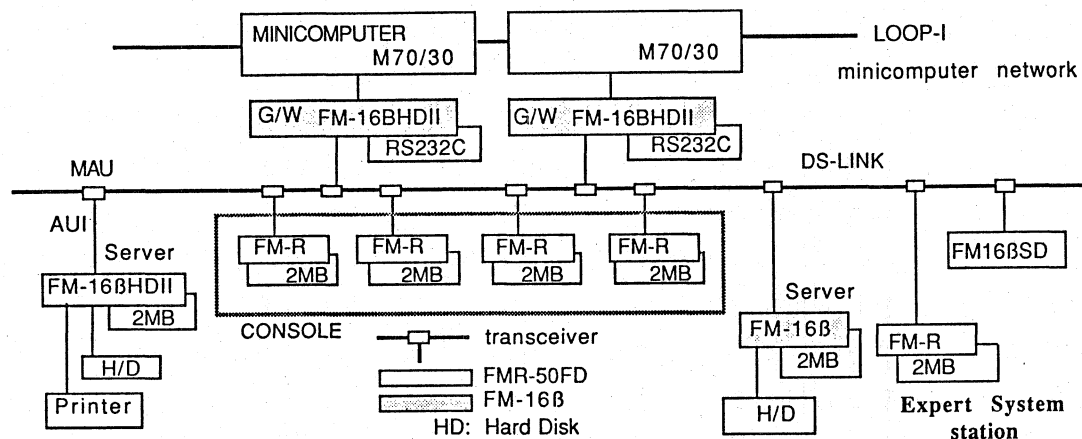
MINICOMPUTER
M70/30

M70/30

LOOP-I
minicomputer network

G/W FM-16BHDII
RS232C

G/W FM-16BHDII
RS232C

MAU

DS-LINK

AUI

Server
FM-16ßHDII
2MB

H/D

Printer

FM-R
2MB

FM-R
2MB

FM-R
2MB

FM-R
2MB

CONSOLE

transceiver
FMR-50FD
FM-16ß
HD: Hard Disk

Server
FM-16ß
2MB

H/D

FM-R
2MB

Expert System station

FM16ßSD